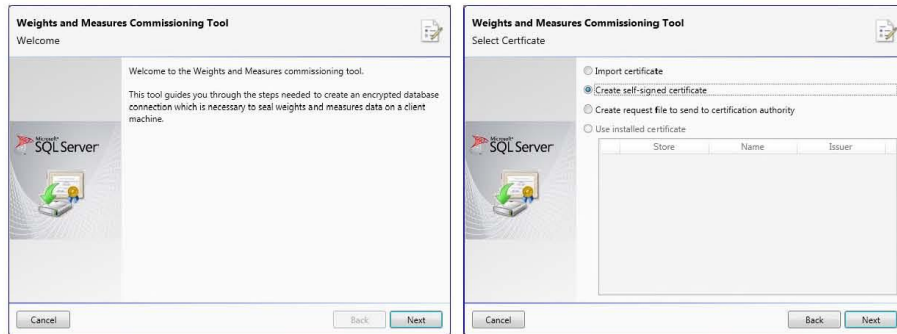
Weights and Measures Commissioning Tool
Welcome

Welcome to the Weights and Measures commissioning tool.

This tool guides you through the steps needed to create an encrypted database connection which is necessary to seal weights and measures data on a client machine.

Microsoft SQL Server

Cancel

Back

Next

Weights and Measures Commissioning Tool
Select Certficate

Import certificate

Create self-signed certificate

Create request file to send to certification authority

Use installed certificate

| Store | Name | Issuer |
|---|---|---|

Microsoft SQL Server

Cancel

Back

Next